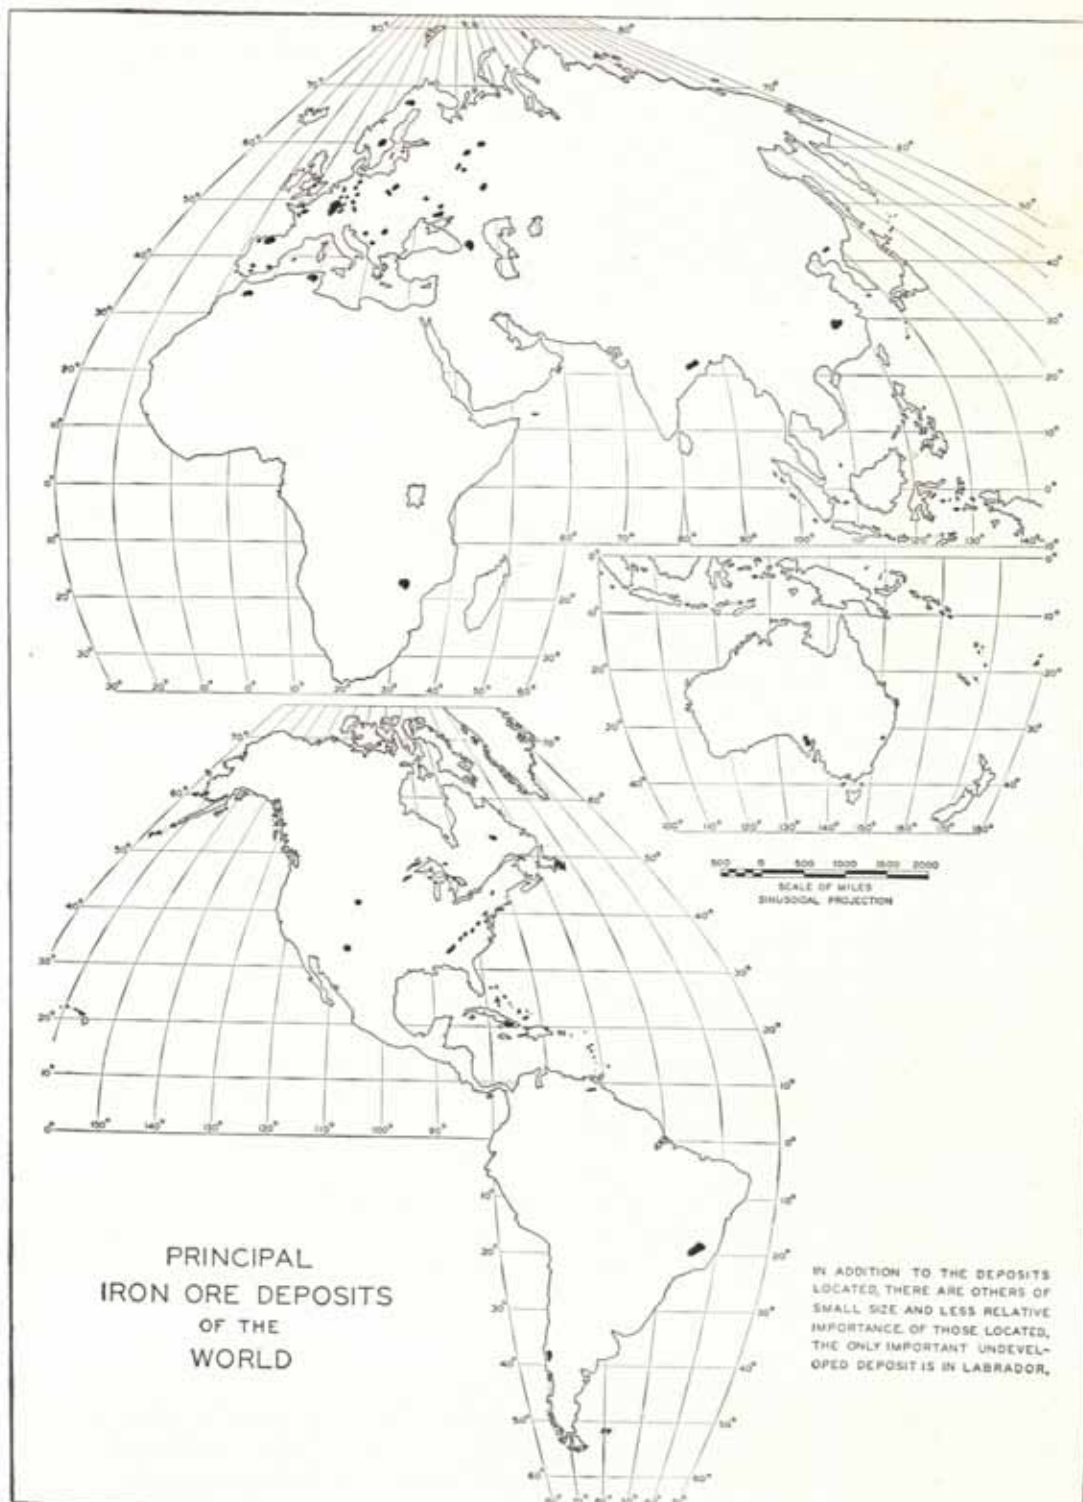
PRINCIPAL
IRON ORE DEPOSITS
OF THE
WORLD

IN ADDITION TO THE DEPOSITS LOCATED, THERE ARE OTHERS OF SMALL SIZE AND LESS RELATIVE IMPORTANCE OF THOSE LOCATED, THE ONLY IMPORTANT UNDEVELOPED DEPOSIT IS IN LABRADOR.

500 0 500 1000 1500 2000
SCALE OF MILES
SINUSOIDAL PROJECTION

80° 80° 70° 70° 60° 60° 50° 50° 40° 40° 30° 30° 20° 20° 10° 10° 0° 0° 10° 10° 20° 20° 30° 30°
30° 20° 10° 0° 10° 20° 30° 40° 50° 60°
60° 70° 80° 90° 100° 110° 120° 130° 140°
0° 10° 20° 30° 40°
100° 110° 120° 130° 140° 150° 160° 170° 180°
70° 70° 60° 60° 50° 50° 40° 40° 30° 30° 20° 20° 10° 10° 0° 0°
150° 140° 130° 120° 110° 100° 90°
10° 10° 20° 20° 30° 30° 40° 40° 50° 50° 60° 60°